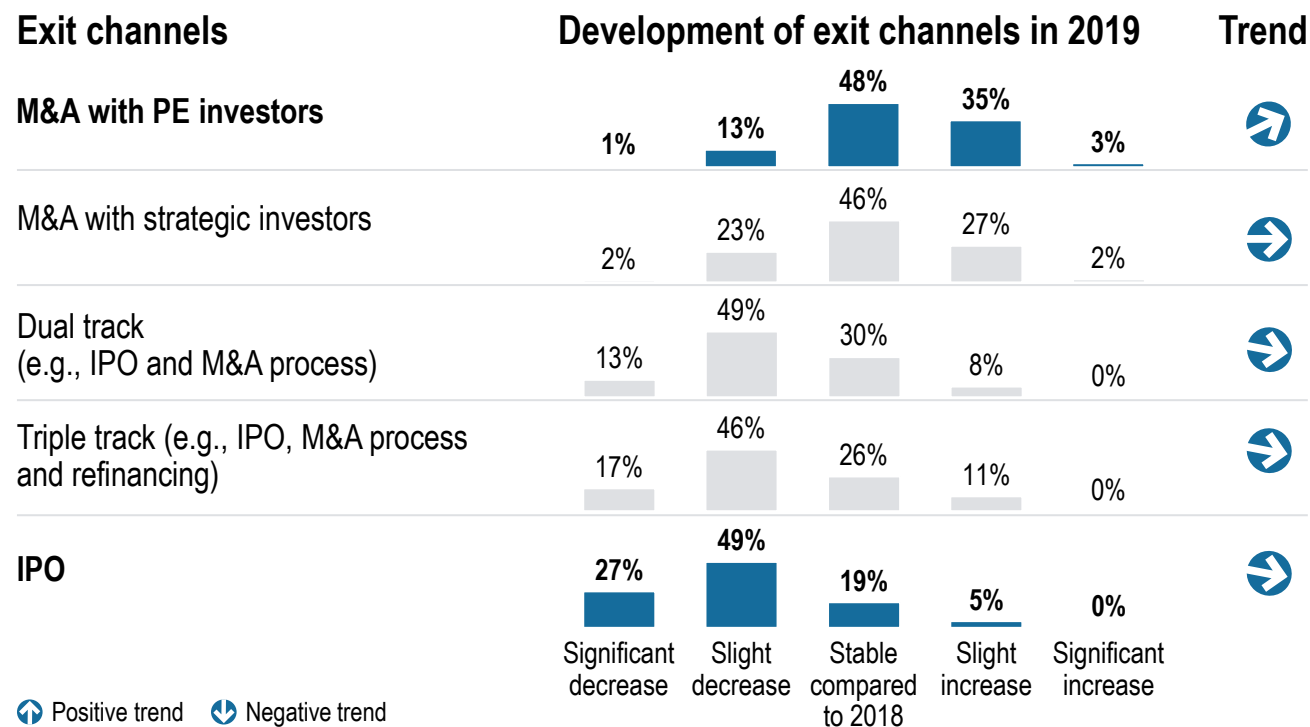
| Exit channels | Development of exit channels in 2019 | | | | | Trend |
|---|---|---|---|---|---|---|
| **M&A with PE investors** | **1%** | **13%** | **48%** | **35%** | **3%** | |
| M&A with strategic investors | 2% | 23% | 46% | 27% | 2% | |
| Dual track (e.g., IPO and M&A process) | 13% | 49% | 30% | 8% | 0% | |
| Triple track (e.g., IPO, M&A process and refinancing) | 17% | 46% | 26% | 11% | 0% | |
| **IPO** | **27%** | **49%** | **19%** | **5%** | **0%** | |
| | Significant decrease | Slight decrease | Stable compared to 2018 | Slight increase | Significant increase | |

Positive trend Negative trend